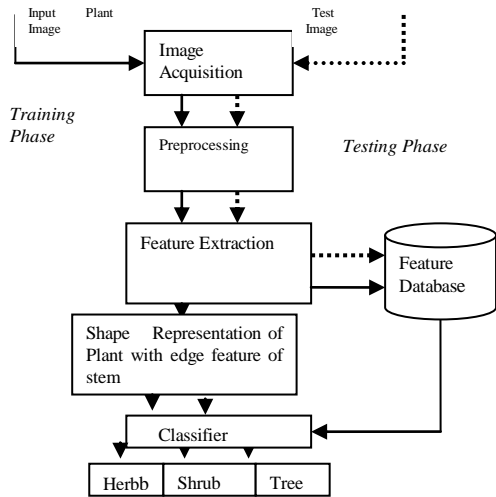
Input Image

Plant

Test Image

Image Acquisition

Training Phase

Preprocessing

Testing Phase

Feature Extraction

Feature Database

Shape Representation of Plant with edge feature of stem

Classifier

| Herbb | Shrub | Tree |
|---|---|---|